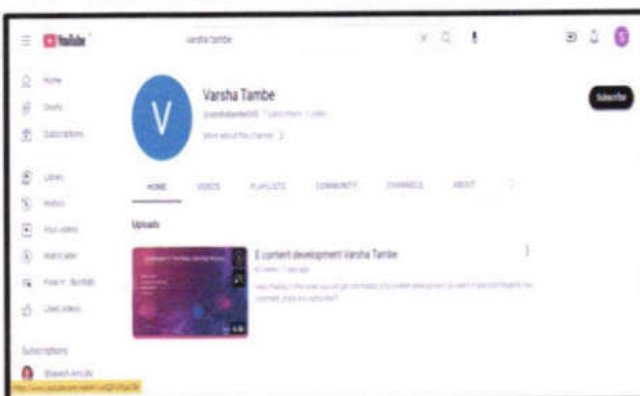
YouTube

Varsha Tambe

Home

Shorts

Subscriptions

Library

History

Your videos

Watch Later

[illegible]

Liked videos

Subscriptions

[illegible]

V

Varsha Tambe

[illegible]

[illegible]

Subscribe

HOME

VIDEOS

PLAYLISTS

COMMUNITY

CHANNELS

ABOUT

Uploads

E content development Varsha Tambe

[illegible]

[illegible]